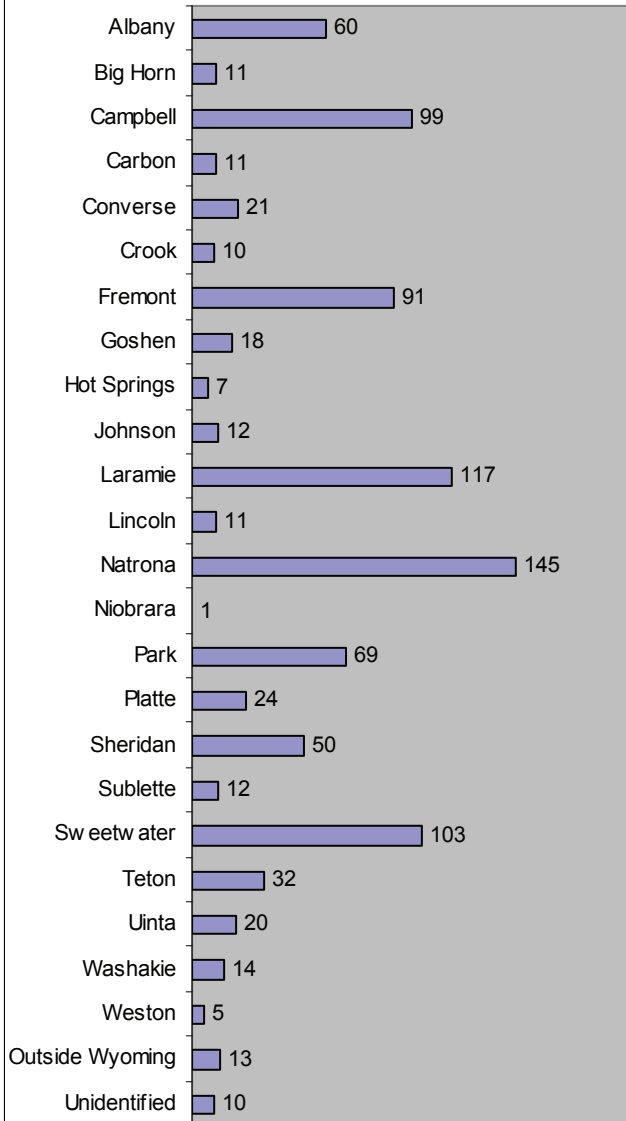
Albany 60
Big Horn 11
Campbell 99
Carbon 11
Converse 21
Crook 10
Fremont 91
Goshen 18
Hot Springs 7
Johnson 12
Laramie 117
Lincoln 11
Natrona 145
Niobrara 1
Park 69
Platte 24
Sheridan 50
Sublette 12
Sw eetw ater 103
Teton 32
Uinta 20
Washakie 14
Weston 5
Outside Wyoming 13
Unidentified 10